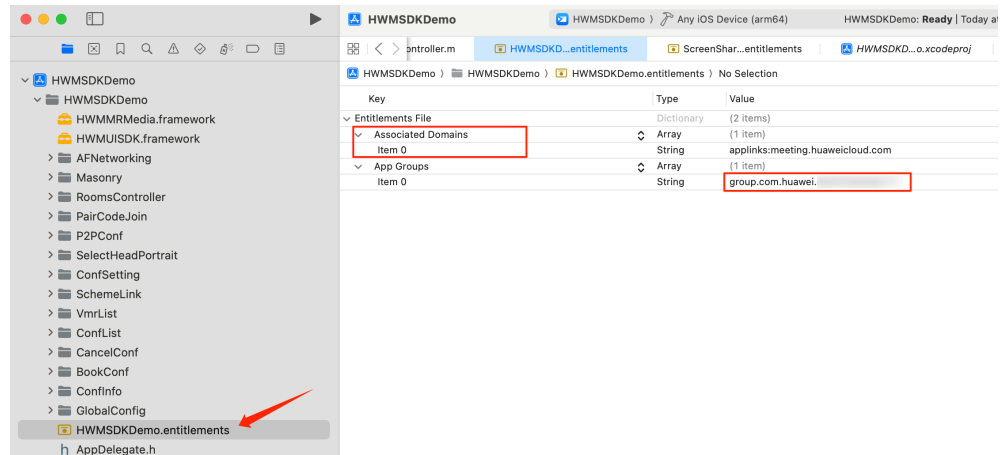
HWMSDKDemo
HWMSDKDemo 〉 Any iOS Device (arm64)
HWMSDKDemo: Ready | Today at

ontroller.m
HWMSDKD...entitlements
ScreenShar...entitlements
HWMSDKD...o.xcodeproj

HWMSDKDemo 〉 HWMSDKDemo 〉 HWMSDKDemo.entitlements 〉 No Selection

| Key | Type | Value |
|---|---|---|
| Entitlements File | Dictionary | (2 items) |
| Associated Domains | Array | (1 item) |
| Item 0 | String | applinks:meeting.huaweicloud.com |
| App Groups | Array | (1 item) |
| Item 0 | String | group.com.huawei.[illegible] |

HWMSDKDemo
HWMSDKDemo
HWMMRMedia.framework
HWMUISDK.framework
AFNetworking
Masonry
RoomsController
PairCodeJoin
P2PConf
SelectHeadPortrait
ConfSetting
SchemeLink
VmrList
ConfList
CancelConf
BookConf
ConfInfo
GlobalConfig
HWMSDKDemo.entitlements
AppDelegate.h